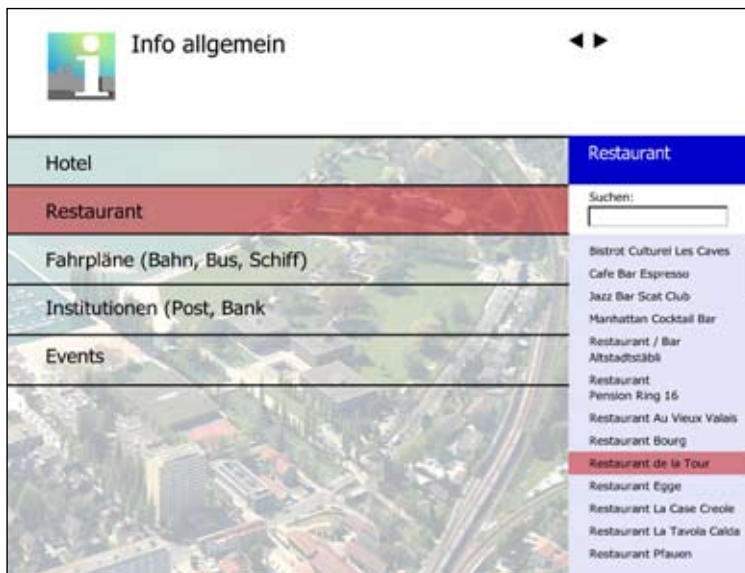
Info allgemein

◀ ▶

Hotel

Restaurant

Fahrpläne (Bahn, Bus, Schiff)

Institutionen (Post, Bank

Events

Restaurant

Suchen:

Bistrot Culturel Les Caves

Cafe Bar Espresso

Jazz Bar Scat Club

Manhattan Cocktail Bar

Restaurant / Bar Altstadtstäbli

Restaurant Pension Ring 16

Restaurant Au Vieux Valais

Restaurant Bourg

Restaurant de la Tour

Restaurant Egge

Restaurant La Case Creole

Restaurant La Tavola Calda

Restaurant Pfauen